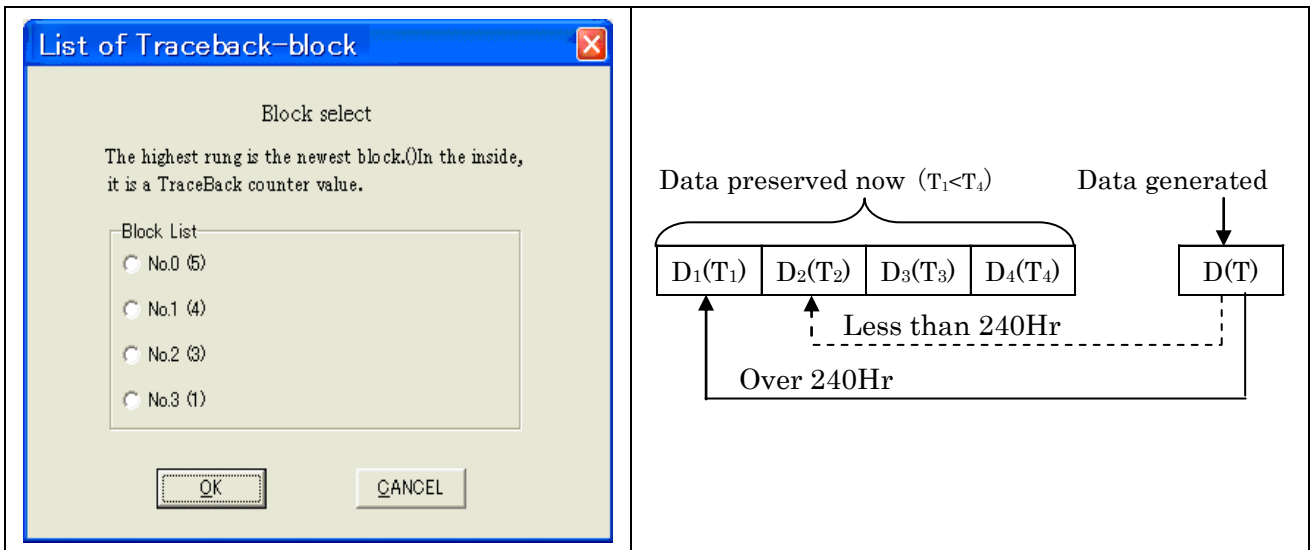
List of Traceback-block

Block select

The highest rung is the newest block.()In the inside, it is a TraceBack counter value.

Block List

No.0 (5)

No.1 (4)

No.2 (3)

No.3 (1)

OK

CANCEL

Data preserved now ($T_1$<$T_4$)

Data generated

$D_1(T_1)$ $D_2(T_2)$ $D_3(T_3)$ $D_4(T_4)$

$D(T)$

Less than 240Hr

Over 240Hr